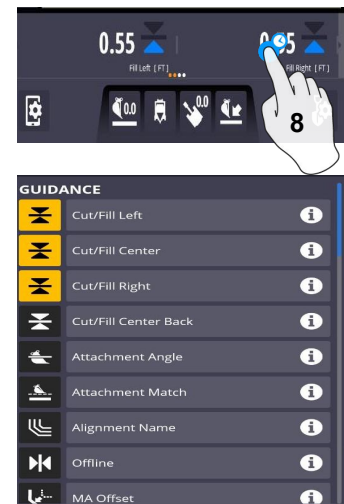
0.55

Fill Left [FT]

0.35

Fill Right [FT]

0.0

0.0

8

GUIDANCE

Cut/Fill Left

Cut/Fill Center

Cut/Fill Right

Cut/Fill Center Back

Attachment Angle

Attachment Match

Alignment Name

Offline

MA Offset